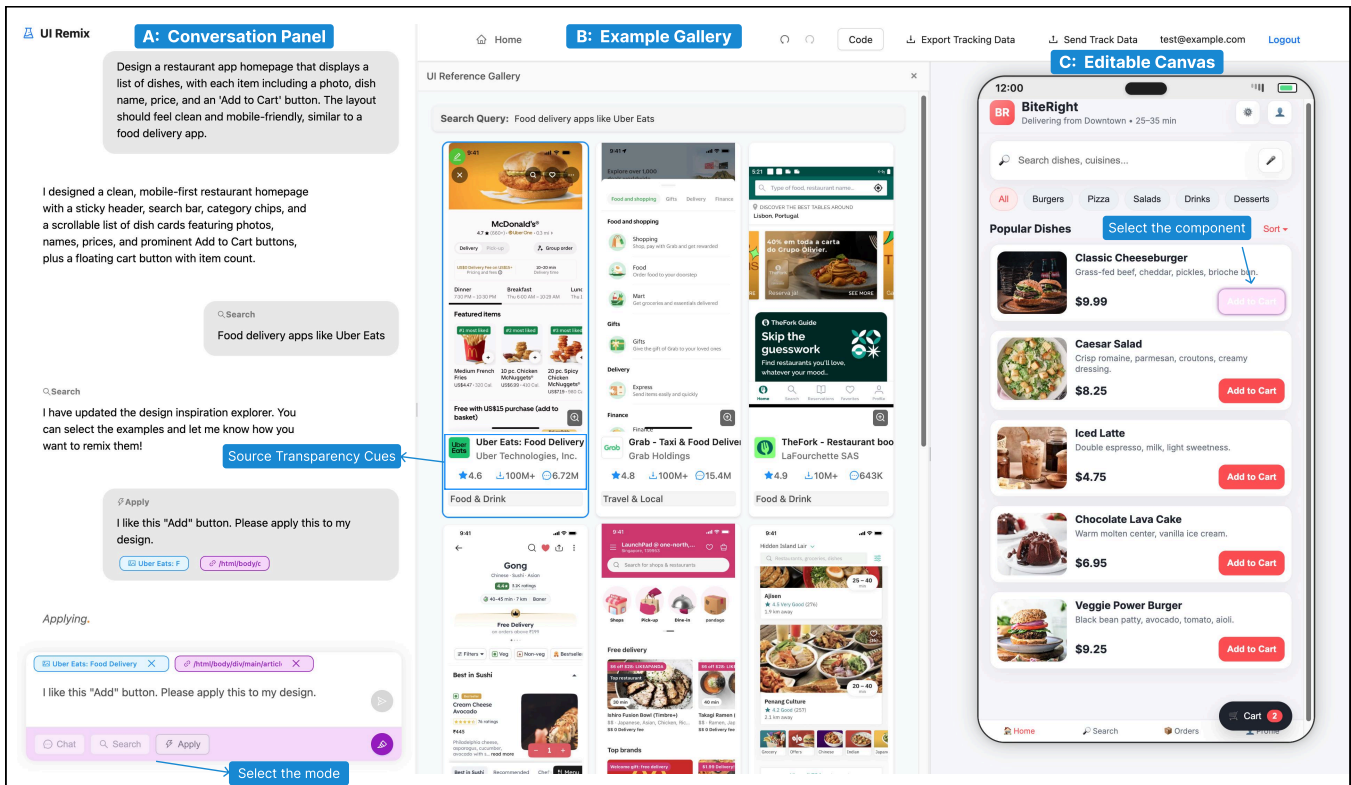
UI Remix

A: Conversation Panel

Design a restaurant app homepage that displays a list of dishes, with each item including a photo, dish name, price, and an 'Add to Cart' button. The layout should feel clean and mobile-friendly, similar to a food delivery app.

I designed a clean, mobile-first restaurant homepage with a sticky header, search bar, category chips, and a scrollable list of dish cards featuring photos, names, prices, and prominent Add to Cart buttons, plus a floating cart button with item count.

Search
Food delivery apps like Uber Eats

Search
I have updated the design inspiration explorer. You can select the examples and let me know how you want to remix them!

Source Transparency Cues

Apply
I like this "Add" button. Please apply this to my design.
Uber Eats: F /html/body/c

Applying.

Uber Eats: Food Delivery /html/body/div/main/articl
I like this "Add" button. Please apply this to my design.
Chat Search Apply

Select the mode

Home
B: Example Gallery
Code Export Tracking Data Send Track Data test@example.com Logout

UI Reference Gallery
Search Query: Food delivery apps like Uber Eats

McDonald's®
Delivery Pick-up Group order
Dinner Breakfast
Featured items
Medium French Fries
10 pc. Chicken McNuggets®
Free with US$15 purchase (add to basket)
Uber Eats: Food Delivery
Uber Technologies, Inc.
4.6 100M+ 6.72M
Food & Drink

Explore over 1,000
Food and shopping Gifts Delivery Finance
Food and shopping
Shopping
Food
Mart
Gifts
Gifts
Delivery
Express
Finance
Grab - Taxi & Food Deliver
Grab Holdings
4.8 100M+ 15.4M
Travel & Local

Type of food, restaurant name...
DISCOVER THE BEST TABLES AROUND
Lisbon, Portugal
40% em toda a carta do Grupo Olivier.
SEE MORE
TheFork Guide
Skip the guesswork
Find restaurants you'll love, whatever your mood...
Home Search Reservations Favorites Profile
TheFork - Restaurant boo
LaFourchette SAS
4.9 10M+ 643K
Food & Drink

Gong
Chinese · Sushi · Asian
Free Delivery
Filters Veg Non-veg Bestseller
Best in Sushi
Creamy Cheese Avocado
Best in Sushi Recommended Chef Menu

LaunchPad @ one-north,...
Search for shops & restaurants
Shops Pick-up Dine-in pandago
Free delivery
Top restaurant
Ichiro Fusion Bowl (Timbre+)
Takagi Ramen
Top brands

Hidden Island Lair
25 – 40 min
Ajisen
4.5 Very Good (276)
20 – 40 min
Penang Culture
4.2 Good (236)
Grocery Offers Chinese Chicken Desserts

C: Editable Canvas
12:00
BR BiteRight
Delivering from Downtown • 25–35 min
Search dishes, cuisines...
All Burgers Pizza Salads Drinks Desserts
Popular Dishes
Select the component
Sort
Classic Cheeseburger
Grass-fed beef, cheddar, pickles, brioche bun.
$9.99 Add to Cart
Caesar Salad
Crisp romaine, parmesan, croutons, creamy dressing.
$8.25 Add to Cart
Iced Latte
Double espresso, milk, light sweetness.
$4.75 Add to Cart
Chocolate Lava Cake
Warm molten center, vanilla ice cream.
$6.95 Add to Cart
Veggie Power Burger
Black bean patty, avocado, tomato, aioli.
$9.25 Add to Cart
Cart 2
Home Search Orders Profile